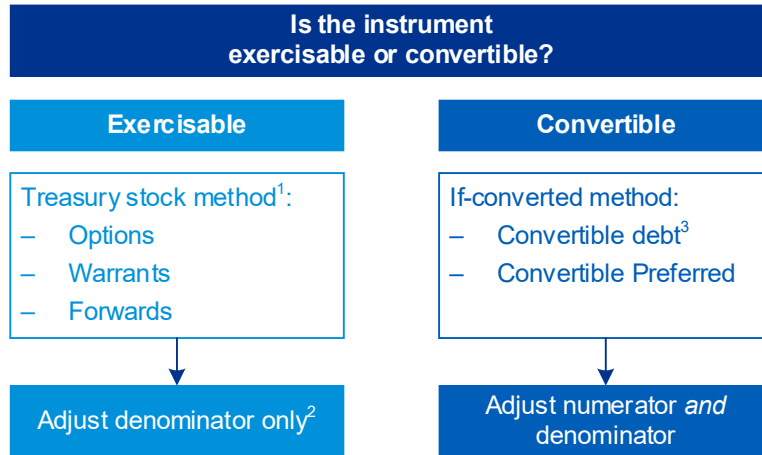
Is the instrument exercisable or convertible?

Exercisable

Treasury stock method$^1$:
– Options
– Warrants
– Forwards

Adjust denominator only$^2$

Convertible

If-converted method:
– Convertible debt$^3$
– Convertible Preferred

Adjust numerator *and* denominator